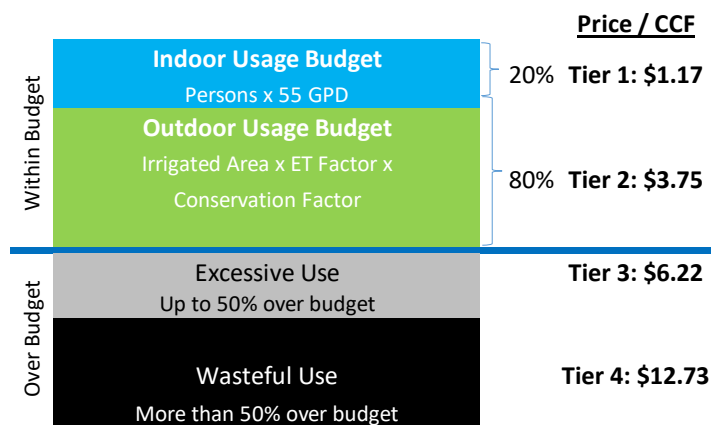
Price / CCF

Within Budget

Indoor Usage Budget
Persons x 55 GPD

20% Tier 1: $1.17

Outdoor Usage Budget
Irrigated Area x ET Factor x Conservation Factor

80% Tier 2: $3.75

Over Budget

Excessive Use
Up to 50% over budget

Tier 3: $6.22

Wasteful Use
More than 50% over budget

Tier 4: $12.73